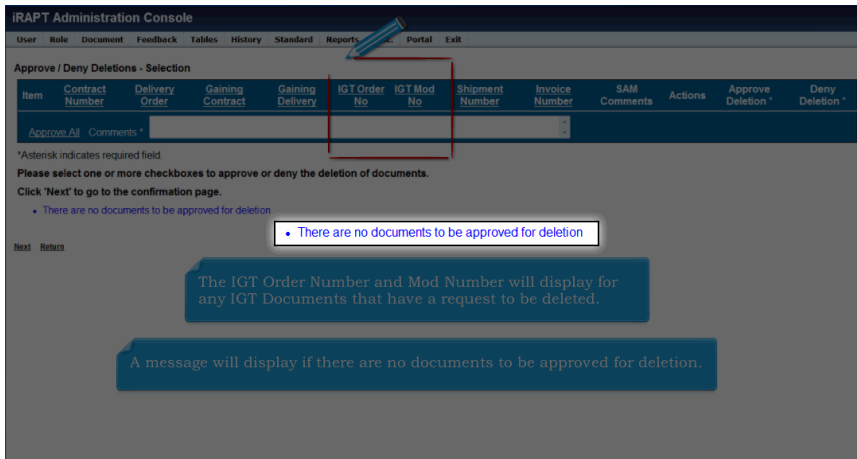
iRAPT Administration Console

User Role Document Feedback Tables History Standard Reports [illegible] Portal Exit

Approve / Deny Deletions - Selection

| Item | Contract Number | Delivery Order | Gaining Contract | Gaining Delivery | IGT Order No | IGT Mod No | Shipment Number | Invoice Number | SAM Comments | Actions | Approve Deletion * | Deny Deletion * |
|---|---|---|---|---|---|---|---|---|---|---|---|---|

Approve All Comments *

*Asterisk indicates required field.

Please select one or more checkboxes to approve or deny the deletion of documents.

Click 'Next' to go to the confirmation page.

• There are no documents to be approved for deletion

• There are no documents to be approved for deletion

Next Return

The IGT Order Number and Mod Number will display for any IGT Documents that have a request to be deleted.

A message will display if there are no documents to be approved for deletion.